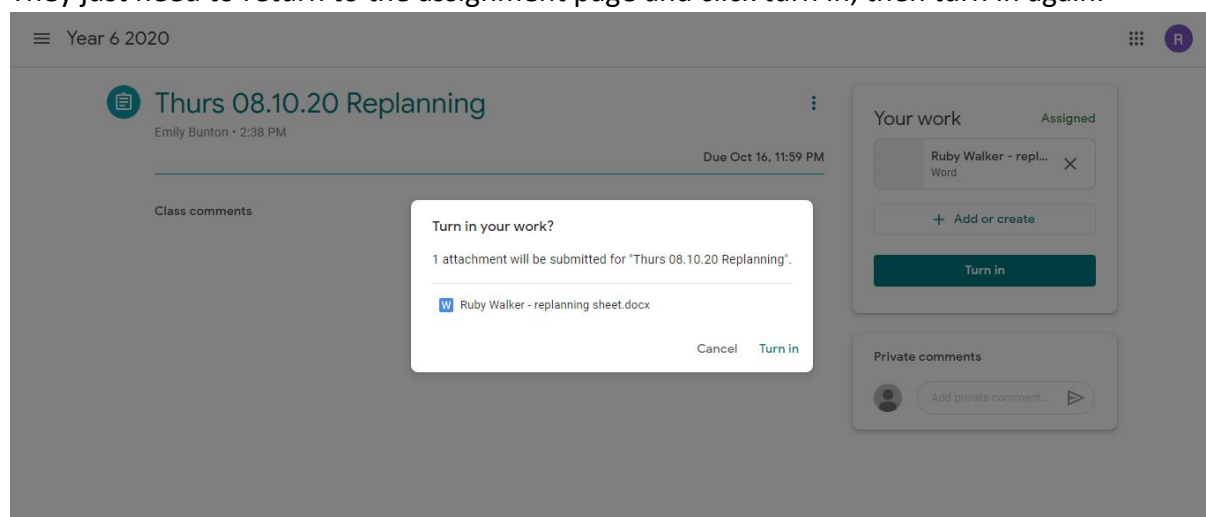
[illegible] just need to return to the assignment page and click turn in, then turn in again.

Year 6 2020

R

Thurs 08.10.20 Replanning

Emily Bunton • 2:38 PM

Due Oct 16, 11:59 PM

Class comments

Your work

Assigned

Ruby Walker - repl...

Word

+ Add or create

Turn in

Private comments

Add private comment...

Turn in your work?

1 attachment will be submitted for "Thurs 08.10.20 Replanning".

W Ruby Walker - replanning sheet.docx

Cancel

Turn in